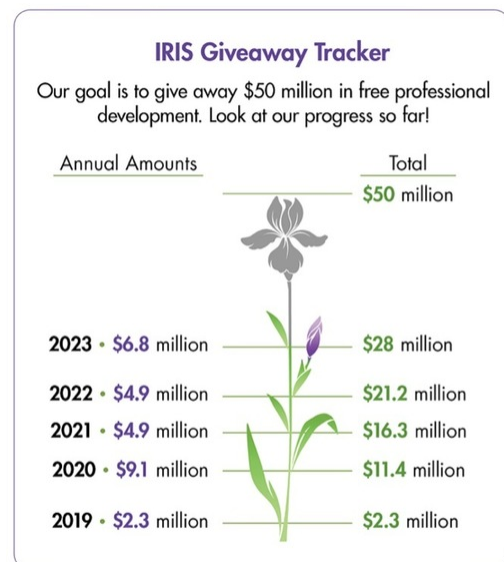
IRIS Giveaway Tracker

Our goal is to give away \$50 million in free professional development. Look at our progress so far!

Annual Amounts

Total

\$50 million

2023 • \$6.8 million

\$28 million

2022 • \$4.9 million

\$21.2 million

2021 • \$4.9 million

\$16.3 million

2020 • \$9.1 million

\$11.4 million

2019 • \$2.3 million

\$2.3 million